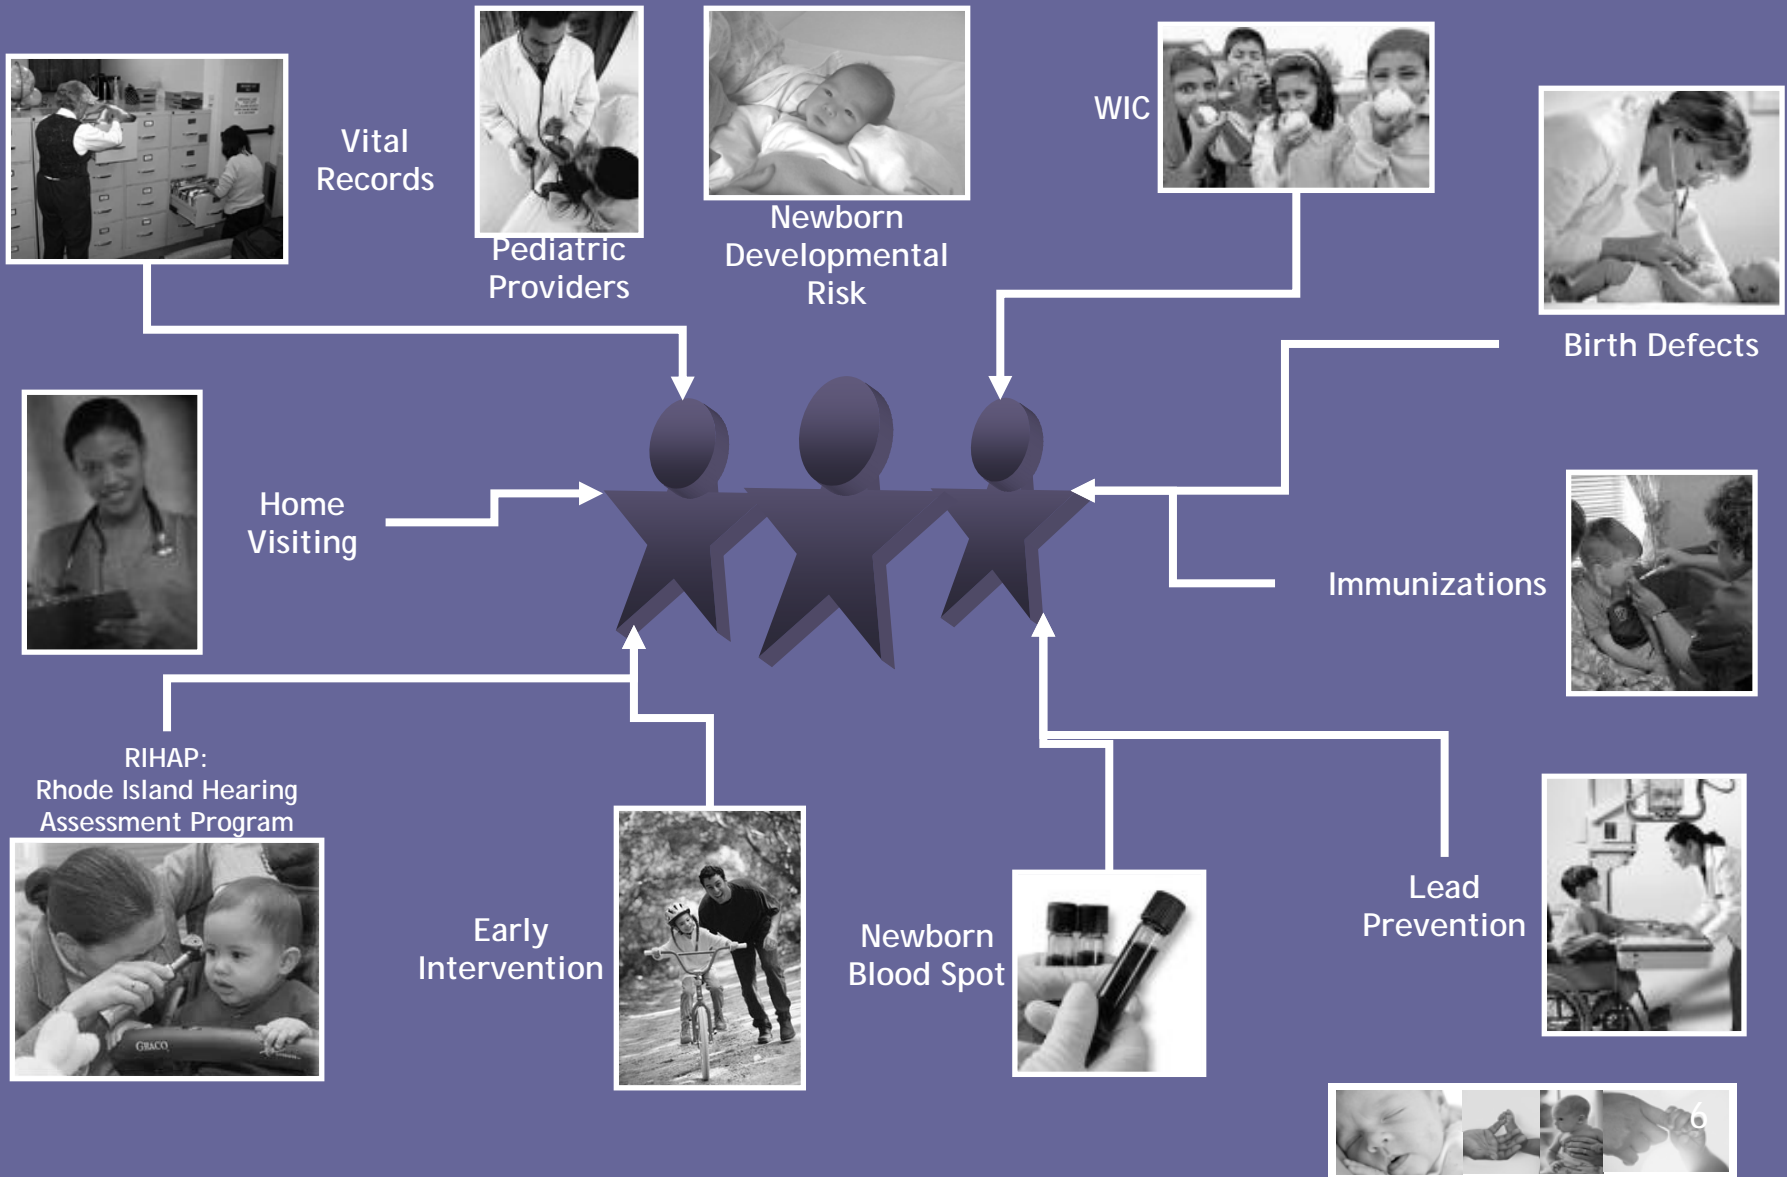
Vital Records

Pediatric Providers

Newborn Developmental Risk

WIC

Birth Defects

Home Visiting

Immunizations

RIHAP:
Rhode Island Hearing Assessment Program

GRACO

Early Intervention

Newborn Blood Spot

Lead Prevention

6